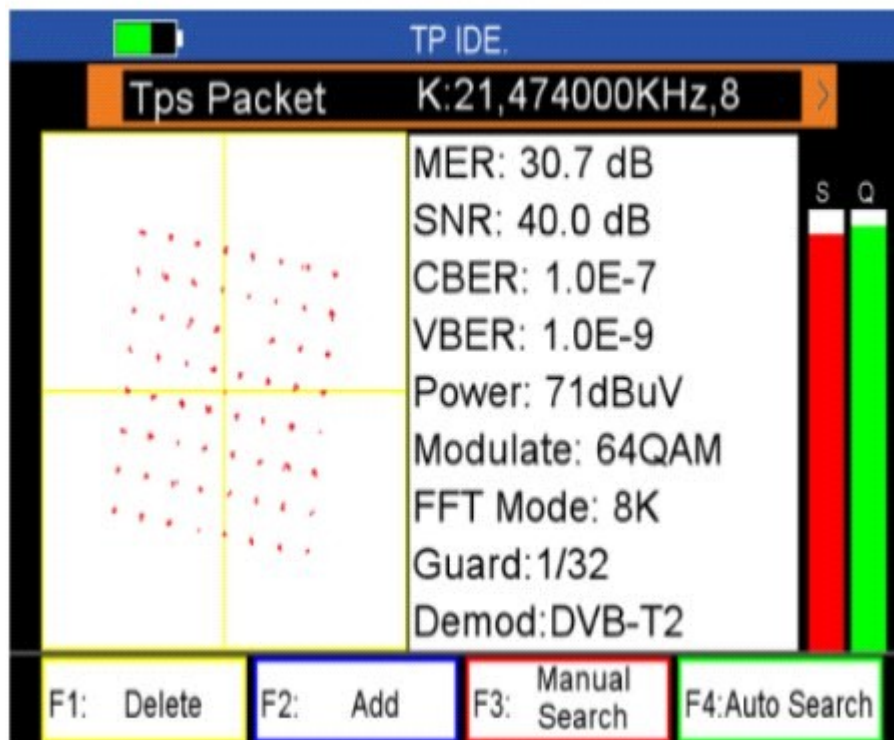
TP IDE.

Tps Packet K:21,474000KHz,8

MER: 30.7 dB
SNR: 40.0 dB
CBER: 1.0E-7
VBER: 1.0E-9
Power: 71dBuV
Modulate: 64QAM
FFT Mode: 8K
Guard:1/32
Demod:DVB-T2

S Q

F1: Delete
F2: Add
F3: Manual Search
F4:Auto Search